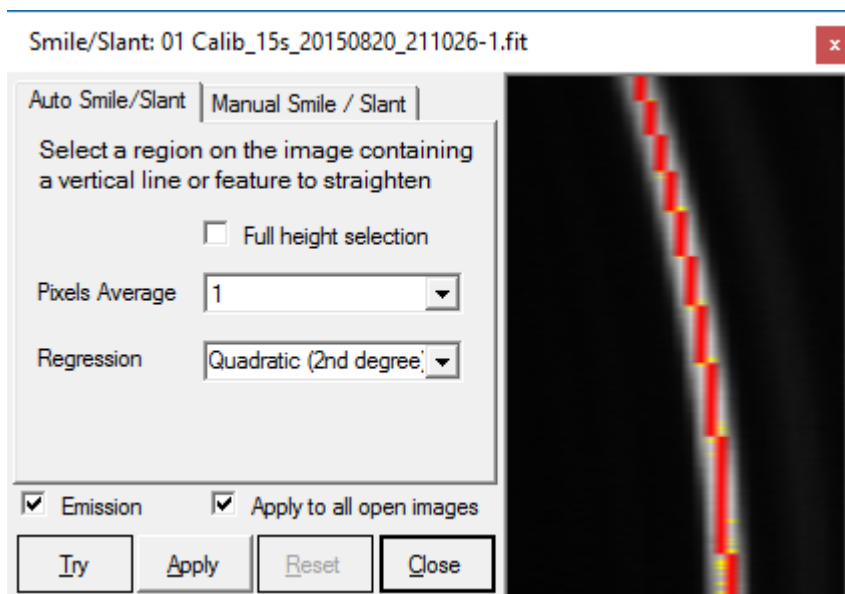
Smile/Slant: 01 Calib_15s_20150820_211026-1.fit

×

Auto Smile/Slant

Manual Smile / Slant

Select a region on the image containing a vertical line or feature to straighten

Full height selection

Pixels Average

1

Regression

Quadratic (2nd degree)

Emission

Apply to all open images

Try

Apply

Reset

Close